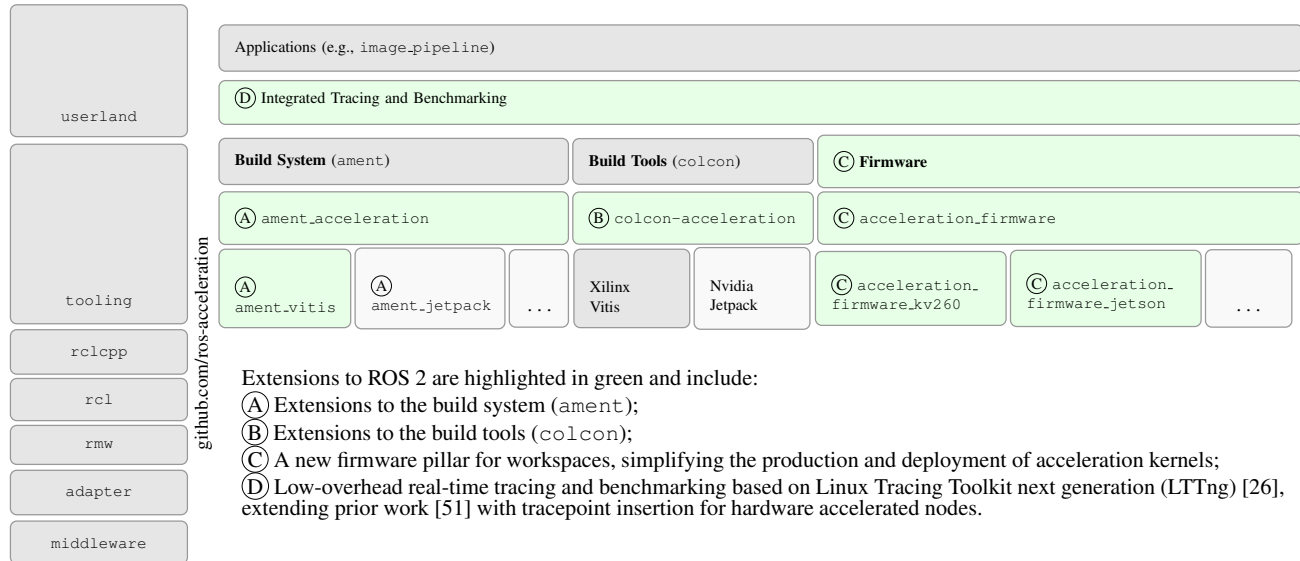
userland

tooling

rclcpp

rcl

rmw

adapter

middleware

github.com/ros-acceleration

Applications (e.g., image_pipeline)

Ⓓ Integrated Tracing and Benchmarking

**Build System** (ament)

**Build Tools** (colcon)

Ⓒ **Firmware**

Ⓐ ament_acceleration

Ⓑ colcon-acceleration

Ⓒ acceleration_firmware

Ⓐ ament_vitis

Ⓐ ament_jetpack

...

Xilinx Vitis

Nvidia Jetpack

Ⓒ acceleration_firmware_kv260

Ⓒ acceleration_firmware_jetson

...

Extensions to ROS 2 are highlighted in green and include:
Ⓐ Extensions to the build system (ament);
Ⓑ Extensions to the build tools (colcon);
Ⓒ A new firmware pillar for workspaces, simplifying the production and deployment of acceleration kernels;
Ⓓ Low-overhead real-time tracing and benchmarking based on Linux Tracing Toolkit next generation (LTTng) [26], extending prior work [51] with tracepoint insertion for hardware accelerated nodes.